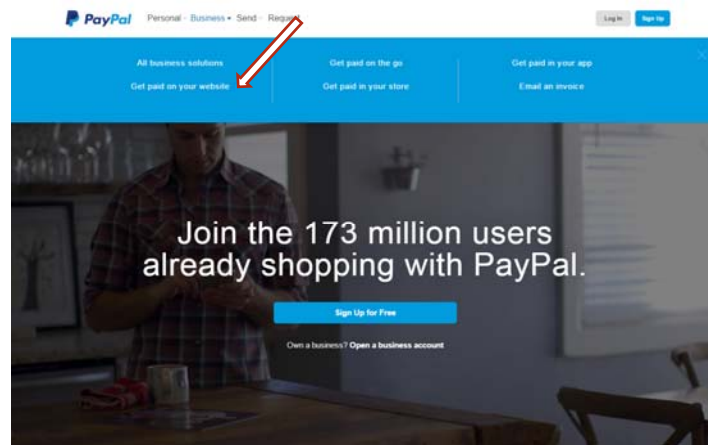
PayPal Personal Business Send Request

Log In Sign Up

All business solutions
Get paid on your website

Get paid on the go
Get paid in your store

Get paid in your app
Email an invoice

Join the 173 million users already shopping with PayPal.

Sign Up for Free

Own a business? Open a business account